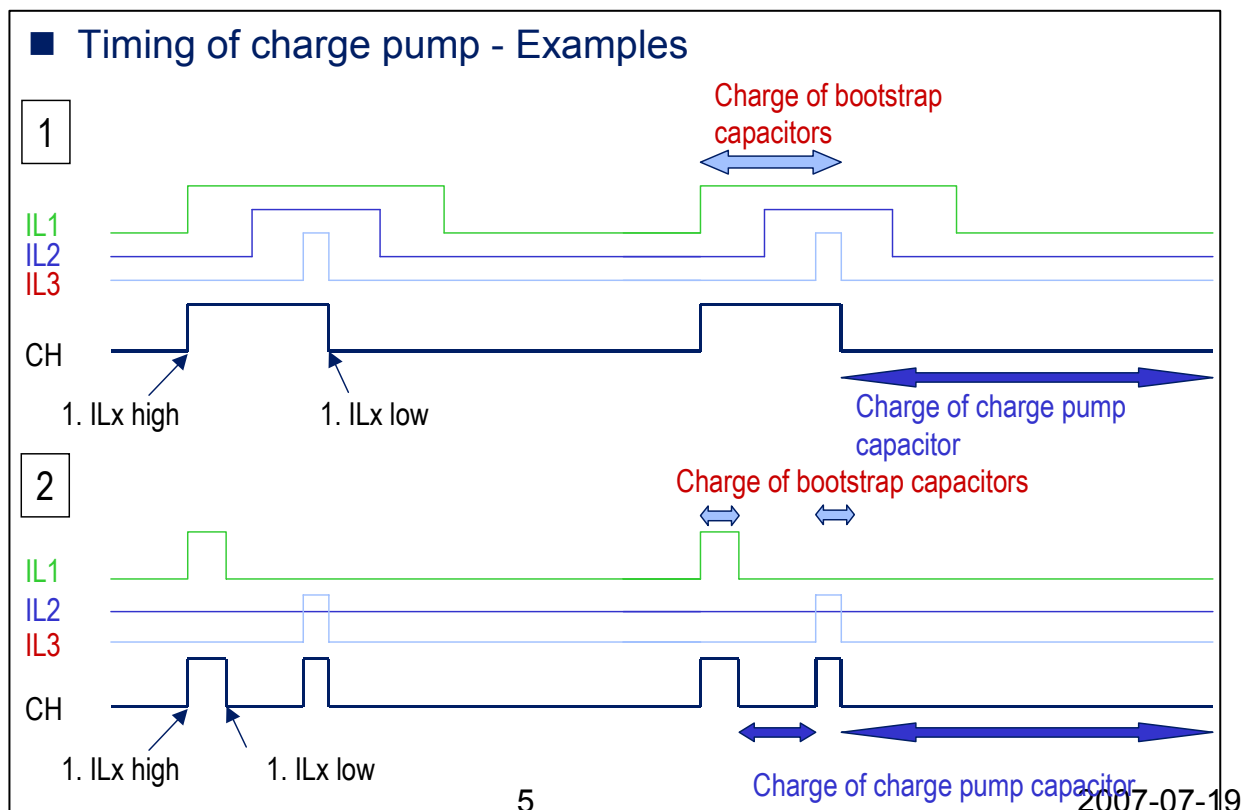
Timing of charge pump - Examples

1

Charge of bootstrap capacitors

IL1
IL2
IL3

CH

1. ILx high
1. ILx low

Charge of charge pump capacitor

2

Charge of bootstrap capacitors

IL1
IL2
IL3

CH

1. ILx high
1. ILx low

Charge of charge pump capacitor

5

2007-07-19